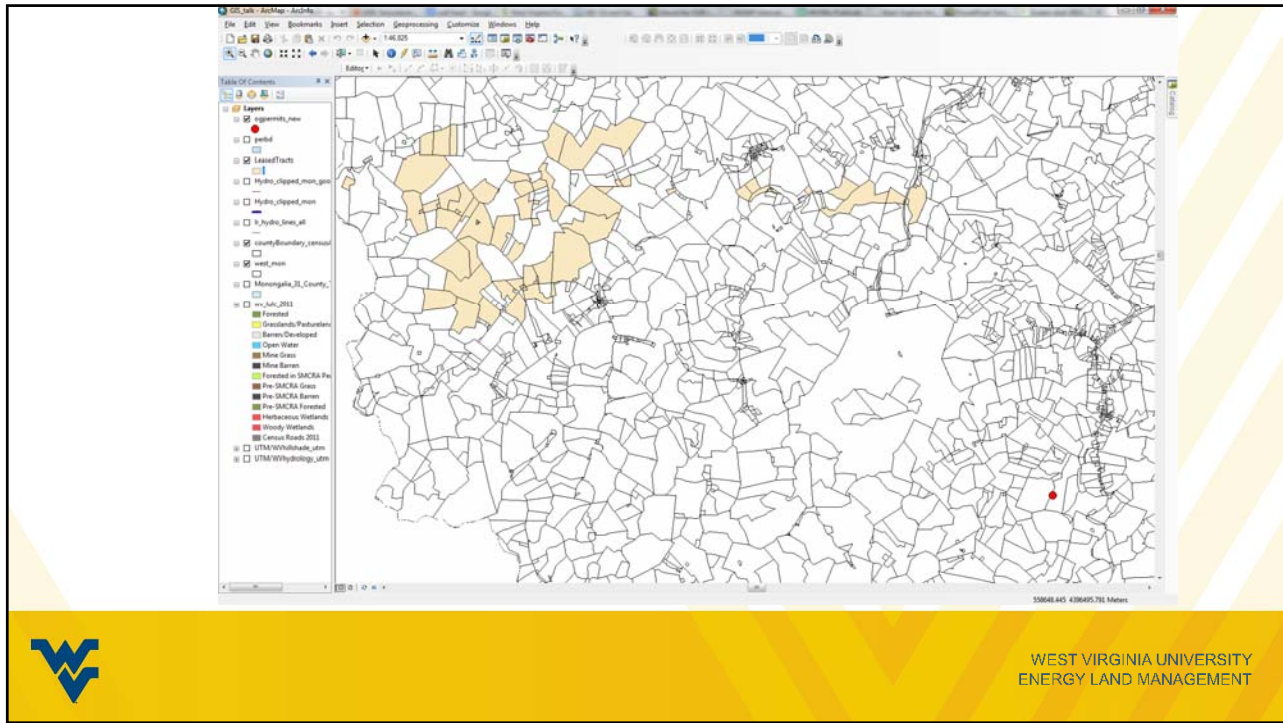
GIS_talk - ArcMap - ArcInfo

File Edit View Bookmarks Insert Selection Geoprocessing Customize Windows Help

1:46,825

Editor

Table Of Contents

Layers
ogpermits_new
perbd
LeasedTracts
Hydro_clipped_mon_goo
Hydro_clipped_mon
lr_hydro_lines_all
countyBoundary_census
west_mon
Monongalia_31_County_
wv_lulc_2011
Forested
Grasslands/Pastureland
Barren/Developed
Open Water
Mine Grass
Mine Barren
Forested in SMCRA Pe
Pre-SMCRA Grass
Pre-SMCRA Barren
Pre-SMCRA Forested
Herbaceous Wetlands
Woody Wetlands
Census Roads 2011
UTM/WVhillshade_utm
UTM/WVhydrology_utm

558648.445 4386495.791 Meters

WEST VIRGINIA UNIVERSITY
ENERGY LAND MANAGEMENT